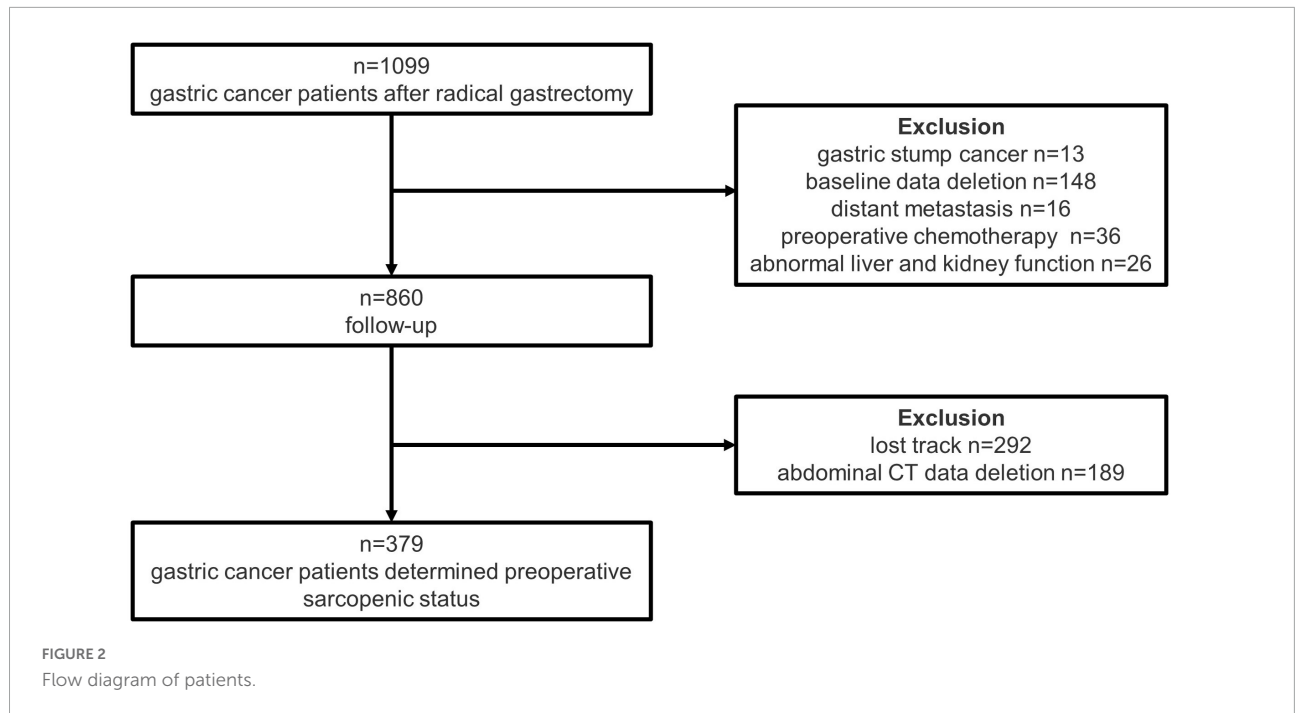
n=1099
gastric cancer patients after radical gastrectomy

Exclusion
gastric stump cancer n=13
baseline data deletion n=148
distant metastasis n=16
preoperative chemotherapy n=36
abnormal liver and kidney function n=26

n=860
follow-up

Exclusion
lost track n=292
abdominal CT data deletion n=189

n=379
gastric cancer patients determined preoperative sarcopenic status

FIGURE 2
Flow diagram of patients.